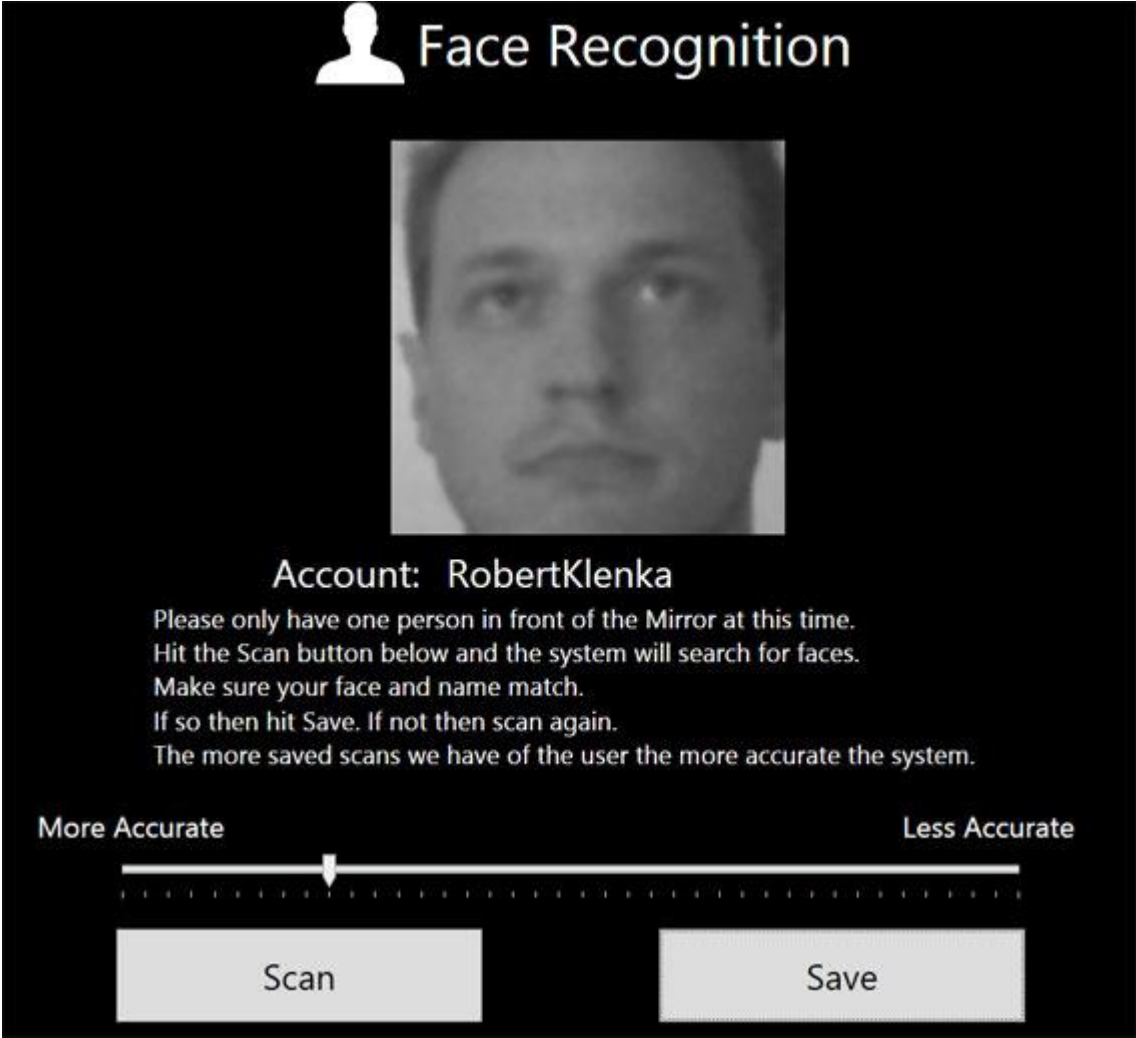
Face Recognition

Account: RobertKlenka

Please only have one person in front of the Mirror at this time.
Hit the Scan button below and the system will search for faces.
Make sure your face and name match.
If so then hit Save. If not then scan again.
The more saved scans we have of the user the more accurate the system.

More Accurate

Less Accurate

Scan

Save